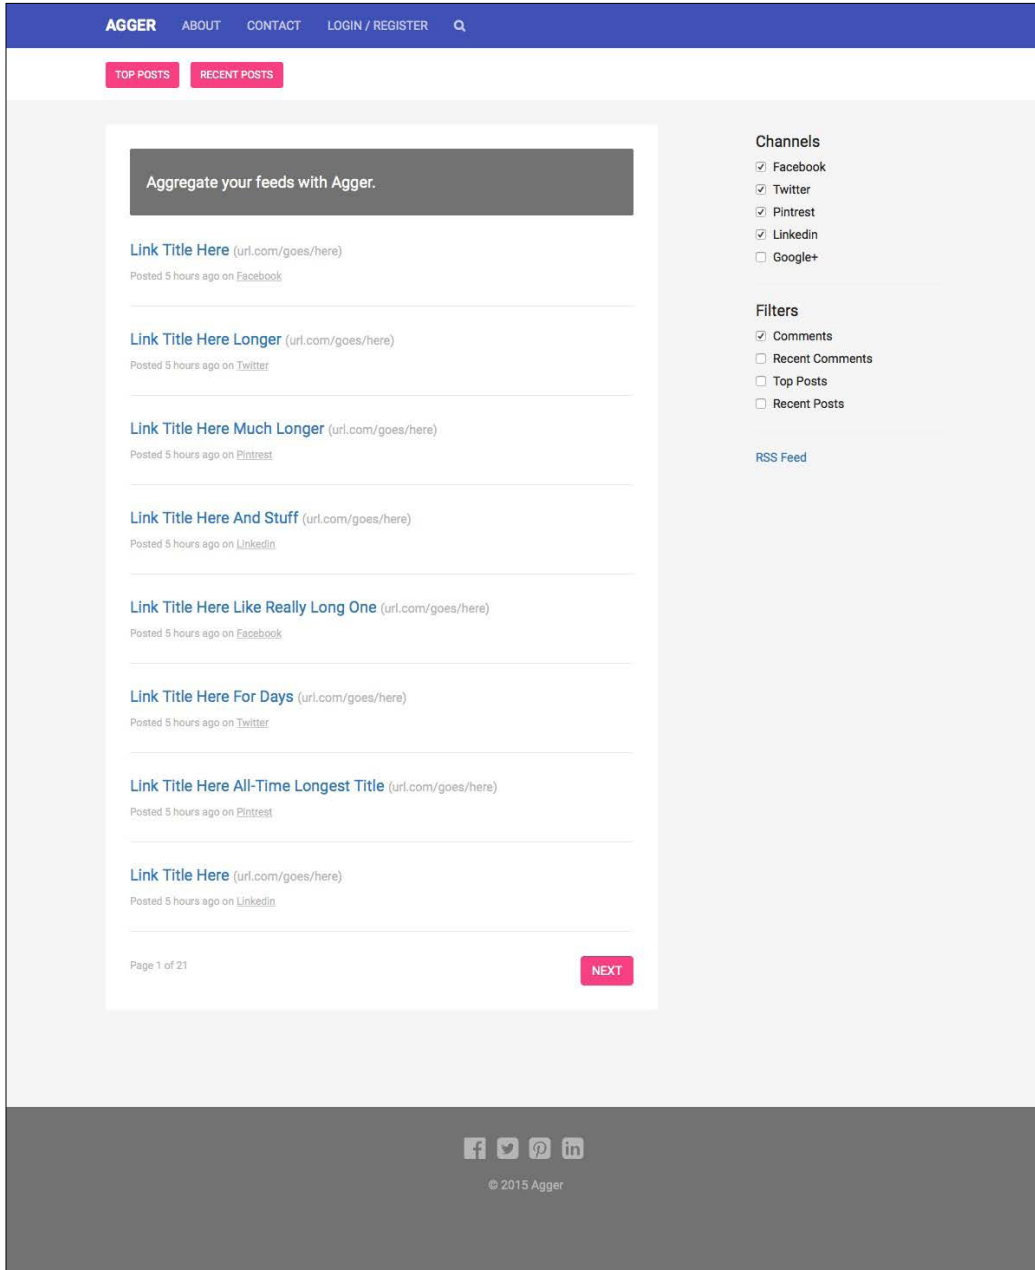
AGGER ABOUT CONTACT LOGIN / REGISTER

TOP POSTS RECENT POSTS

Aggregate your feeds with Agger.

Link Title Here (url.com/goes/here)
Posted 5 hours ago on Facebook

Link Title Here Longer (url.com/goes/here)
Posted 5 hours ago on Twitter

Link Title Here Much Longer (url.com/goes/here)
Posted 5 hours ago on Pintrest

Link Title Here And Stuff (url.com/goes/here)
Posted 5 hours ago on Linkedin

Link Title Here Like Really Long One (url.com/goes/here)
Posted 5 hours ago on Facebook

Link Title Here For Days (url.com/goes/here)
Posted 5 hours ago on Twitter

Link Title Here All-Time Longest Title (url.com/goes/here)
Posted 5 hours ago on Pintrest

Link Title Here (url.com/goes/here)
Posted 5 hours ago on Linkedin

Page 1 of 21

NEXT

Channels
☑ Facebook
☑ Twitter
☑ Pintrest
☑ Linkedin
☐ Google+

Filters
☑ Comments
☐ Recent Comments
☐ Top Posts
☐ Recent Posts

RSS Feed

© 2015 Agger